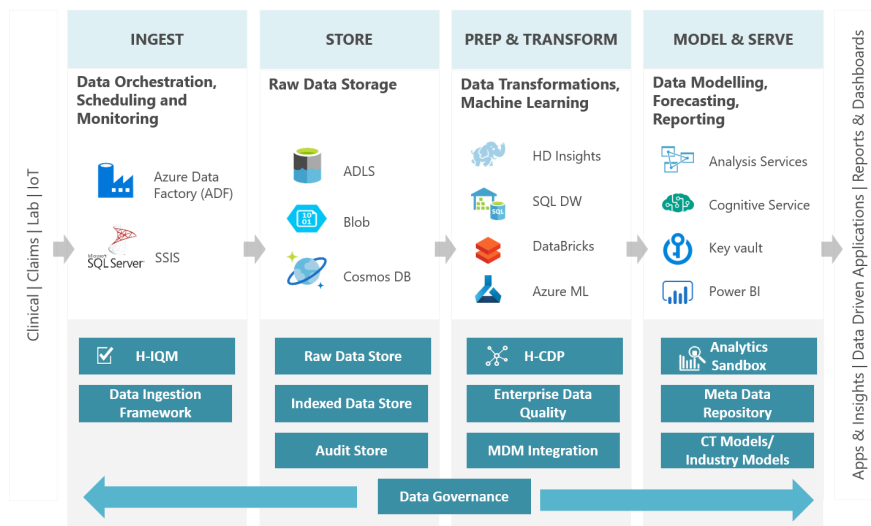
Clinical | Claims | Lab | IoT

INGEST

Data Orchestration, Scheduling and Monitoring

Azure Data Factory (ADF)

Microsoft SQL Server

SSIS

STORE

Raw Data Storage

ADLS

Blob

Cosmos DB

PREP & TRANSFORM

Data Transformations, Machine Learning

HD Insights

SQL DW

DataBricks

Azure ML

MODEL & SERVE

Data Modelling, Forecasting, Reporting

Analysis Services

Cognitive Service

Key vault

Power BI

Apps & Insights | Data Driven Applications | Reports & Dashboards

H-IQM

Data Ingestion Framework

Raw Data Store

Indexed Data Store

Audit Store

H-CDP

Enterprise Data Quality

MDM Integration

Analytics Sandbox

Meta Data Repository

CT Models/ Industry Models

Data Governance